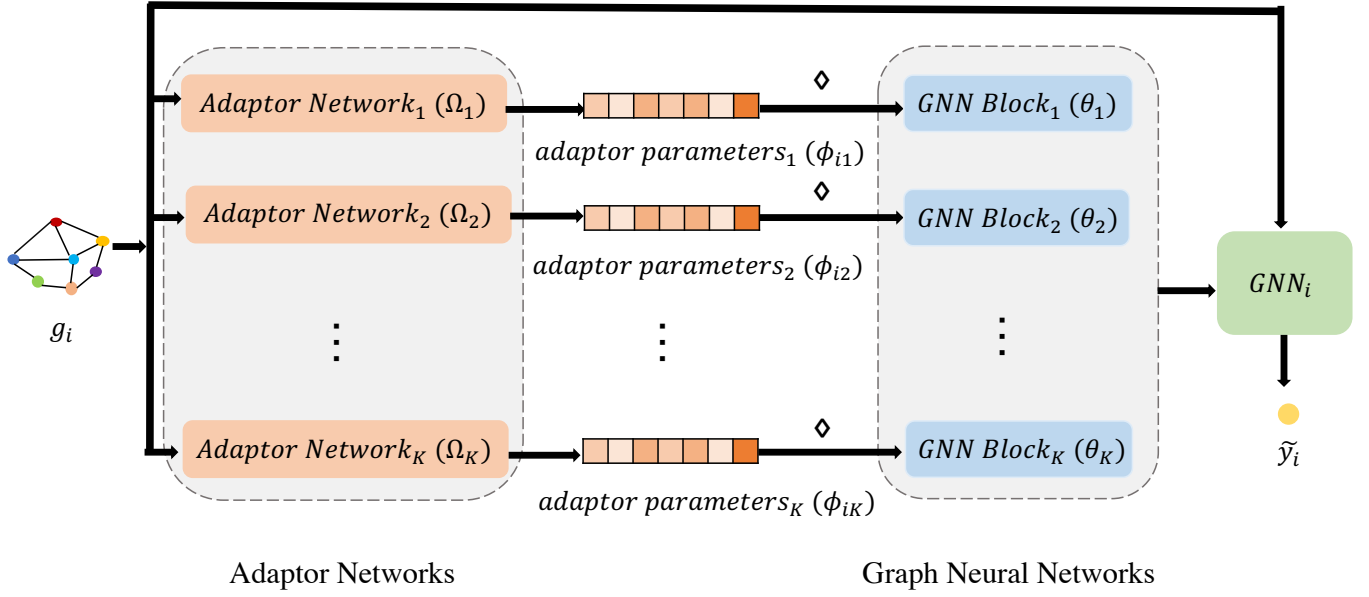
$Adaptor\ Network_1\ (\Omega_1)$

$Adaptor\ Network_2\ (\Omega_2)$

$\vdots$

$Adaptor\ Network_K\ (\Omega_K)$

$\diamond$

$adaptor\ parameters_1\ (\phi_{i1})$

$\diamond$

$adaptor\ parameters_2\ (\phi_{i2})$

$\vdots$

$\diamond$

$adaptor\ parameters_K\ (\phi_{iK})$

$GNN\ Block_1\ (\theta_1)$

$GNN\ Block_2\ (\theta_2)$

$\vdots$

$GNN\ Block_K\ (\theta_K)$

$g_i$

$GNN_i$

$\tilde{y}_i$

Adaptor Networks

Graph Neural Networks